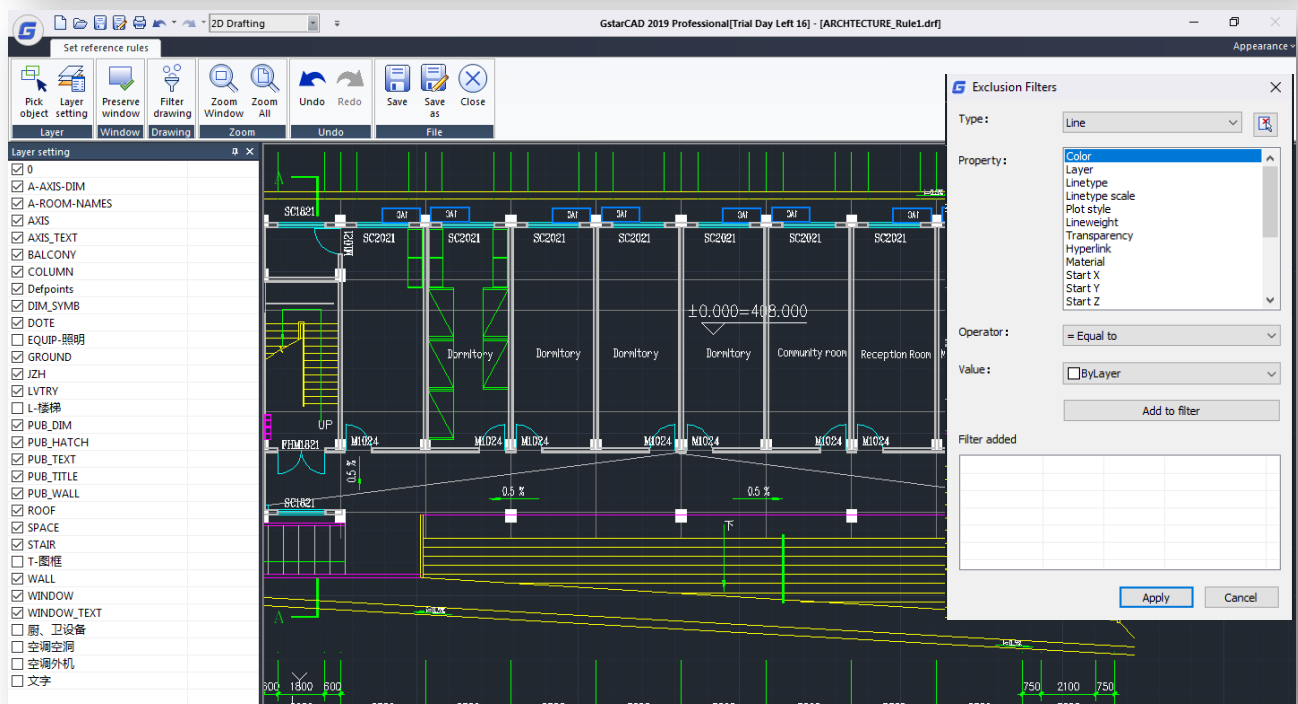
2D Drafting

GstarCAD 2019 Professional[Trial Day Left 16] - [ARCHITECTURE_Rule1.drf]

Set reference rules

Appearance

Pick object
Layer setting
Layer
Preserve window
Window
Filter drawing
Drawing
Zoom Window
Zoom All
Zoom
Undo
Redo
Undo
Save
Save as
Close
File

Layer setting
0
A-AXIS-DIM
A-ROOM-NAMES
AXIS
AXIS_TEXT
BALCONY
COLUMN
Defpoints
DIM_SYMB
DOTE
EQUIP-照明
GROUND
JZH
LVTRY
L-楼梯
PUB_DIM
PUB_HATCH
PUB_TEXT
PUB_TITLE
PUB_WALL
ROOF
SPACE
STAIR
T-图框
WALL
WINDOW
WINDOW_TEXT
厨、卫设备
空调空洞
空调外机
文字

SC1821
SC2021
SC2021
SC2021
SC2021
SC2021
SC2021
SC2021
M1021
$\pm 0.000=408.000$
Dormitory
Dormitory
Dormitory
Dormitory
Community room
Reception Room
UP
FHM1821
M1024
M1024
M1024
M1024
M1024
M1024
0.5 %
0.5 %
0.5 %
SC1821
A
A
600
1800
600
750
2100
750

Exclusion Filters
Type:
Line
Property:
Color
Layer
Linetype
Linetype scale
Plot style
Lineweight
Transparency
Hyperlink
Material
Start X
Start Y
Start Z
Operator:
= Equal to
Value:
ByLayer
Add to filter
Filter added
Apply
Cancel